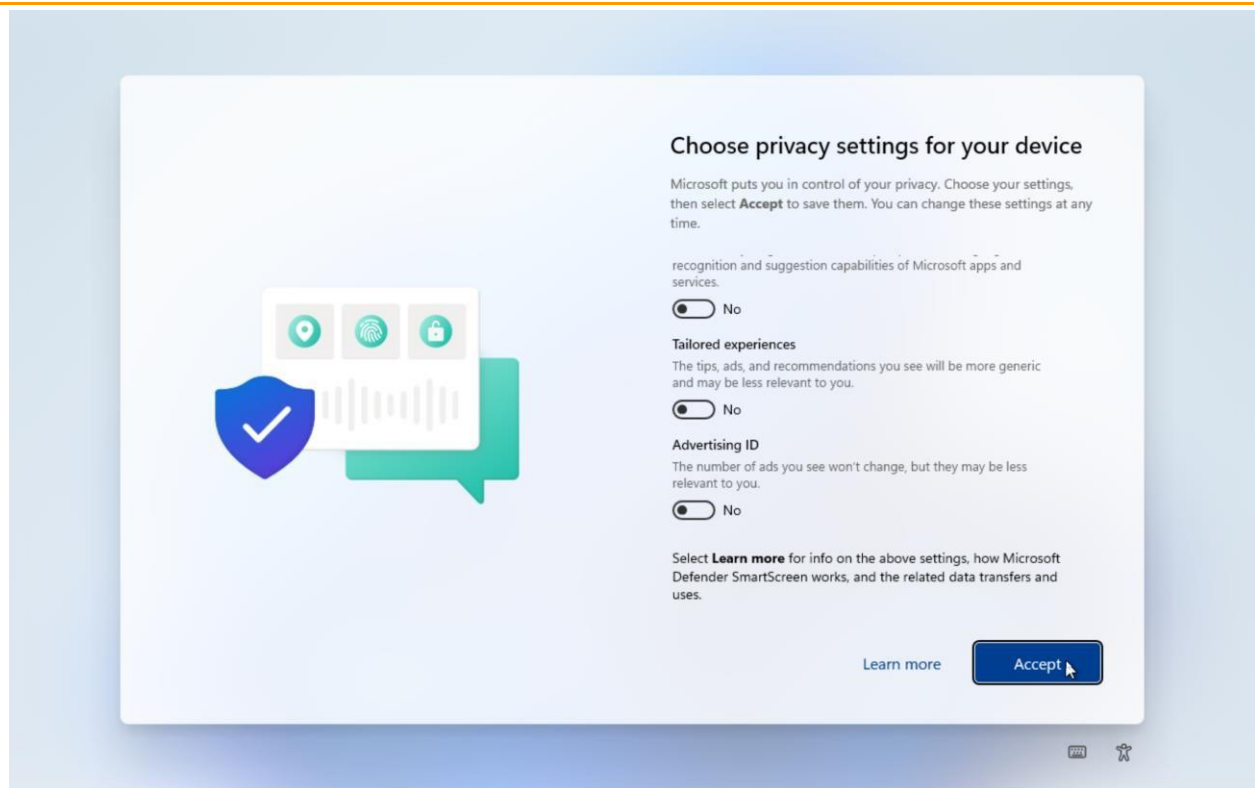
Choose privacy settings for your device

Microsoft puts you in control of your privacy. Choose your settings, then select **Accept** to save them. You can change these settings at any time.

recognition and suggestion capabilities of Microsoft apps and services.

No

Tailored experiences

The tips, ads, and recommendations you see will be more generic and may be less relevant to you.

No

Advertising ID

The number of ads you see won't change, but they may be less relevant to you.

No

Select **Learn more** for info on the above settings, how Microsoft Defender SmartScreen works, and the related data transfers and uses.

Learn more

Accept